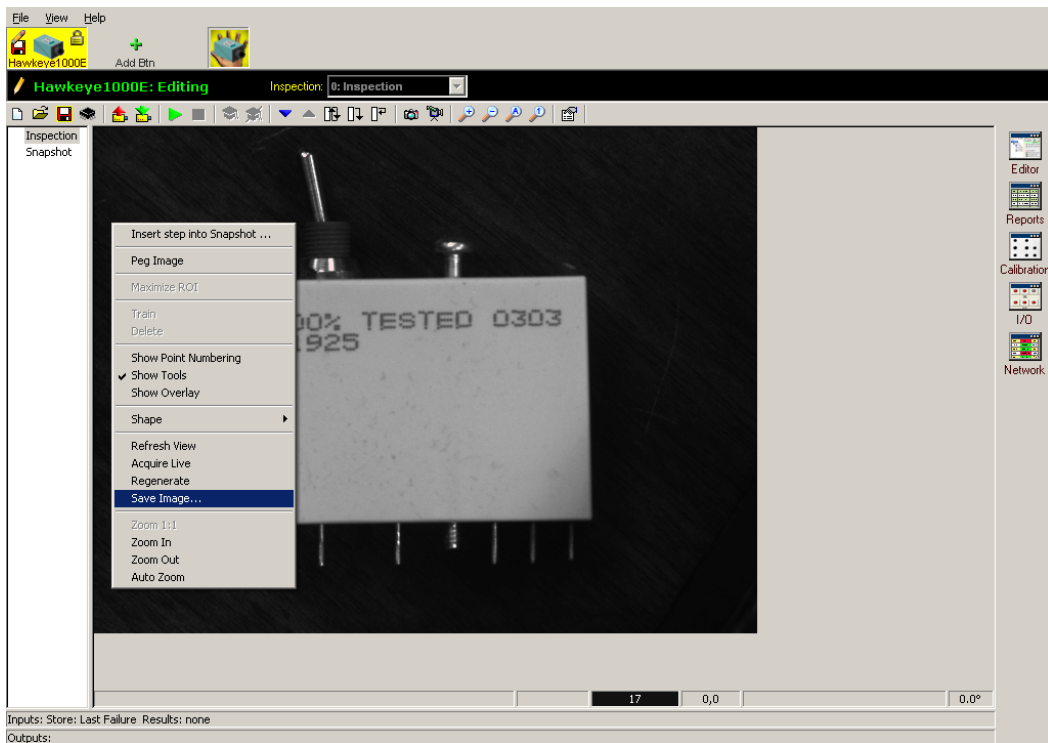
File View Help

Hawkeye1000E

Add Btn

Hawkeye1000E: Editing

Inspection: 0: Inspection

Inspection
Snapshot

Insert step into Snapshot ...
Peg Image
Maximize ROI
Train
Delete
Show Point Numbering
✔ Show Tools
Show Overlay
Shape
Refresh View
Acquire Live
Regenerate
Save Image...
Zoom 1:1
Zoom In
Zoom Out
Auto Zoom

0% TESTED 0303
1925

Editor
Reports
Calibration
I/O
Network

17
0,0
0.0°

Inputs: Store: Last Failure Results: none
Outputs: